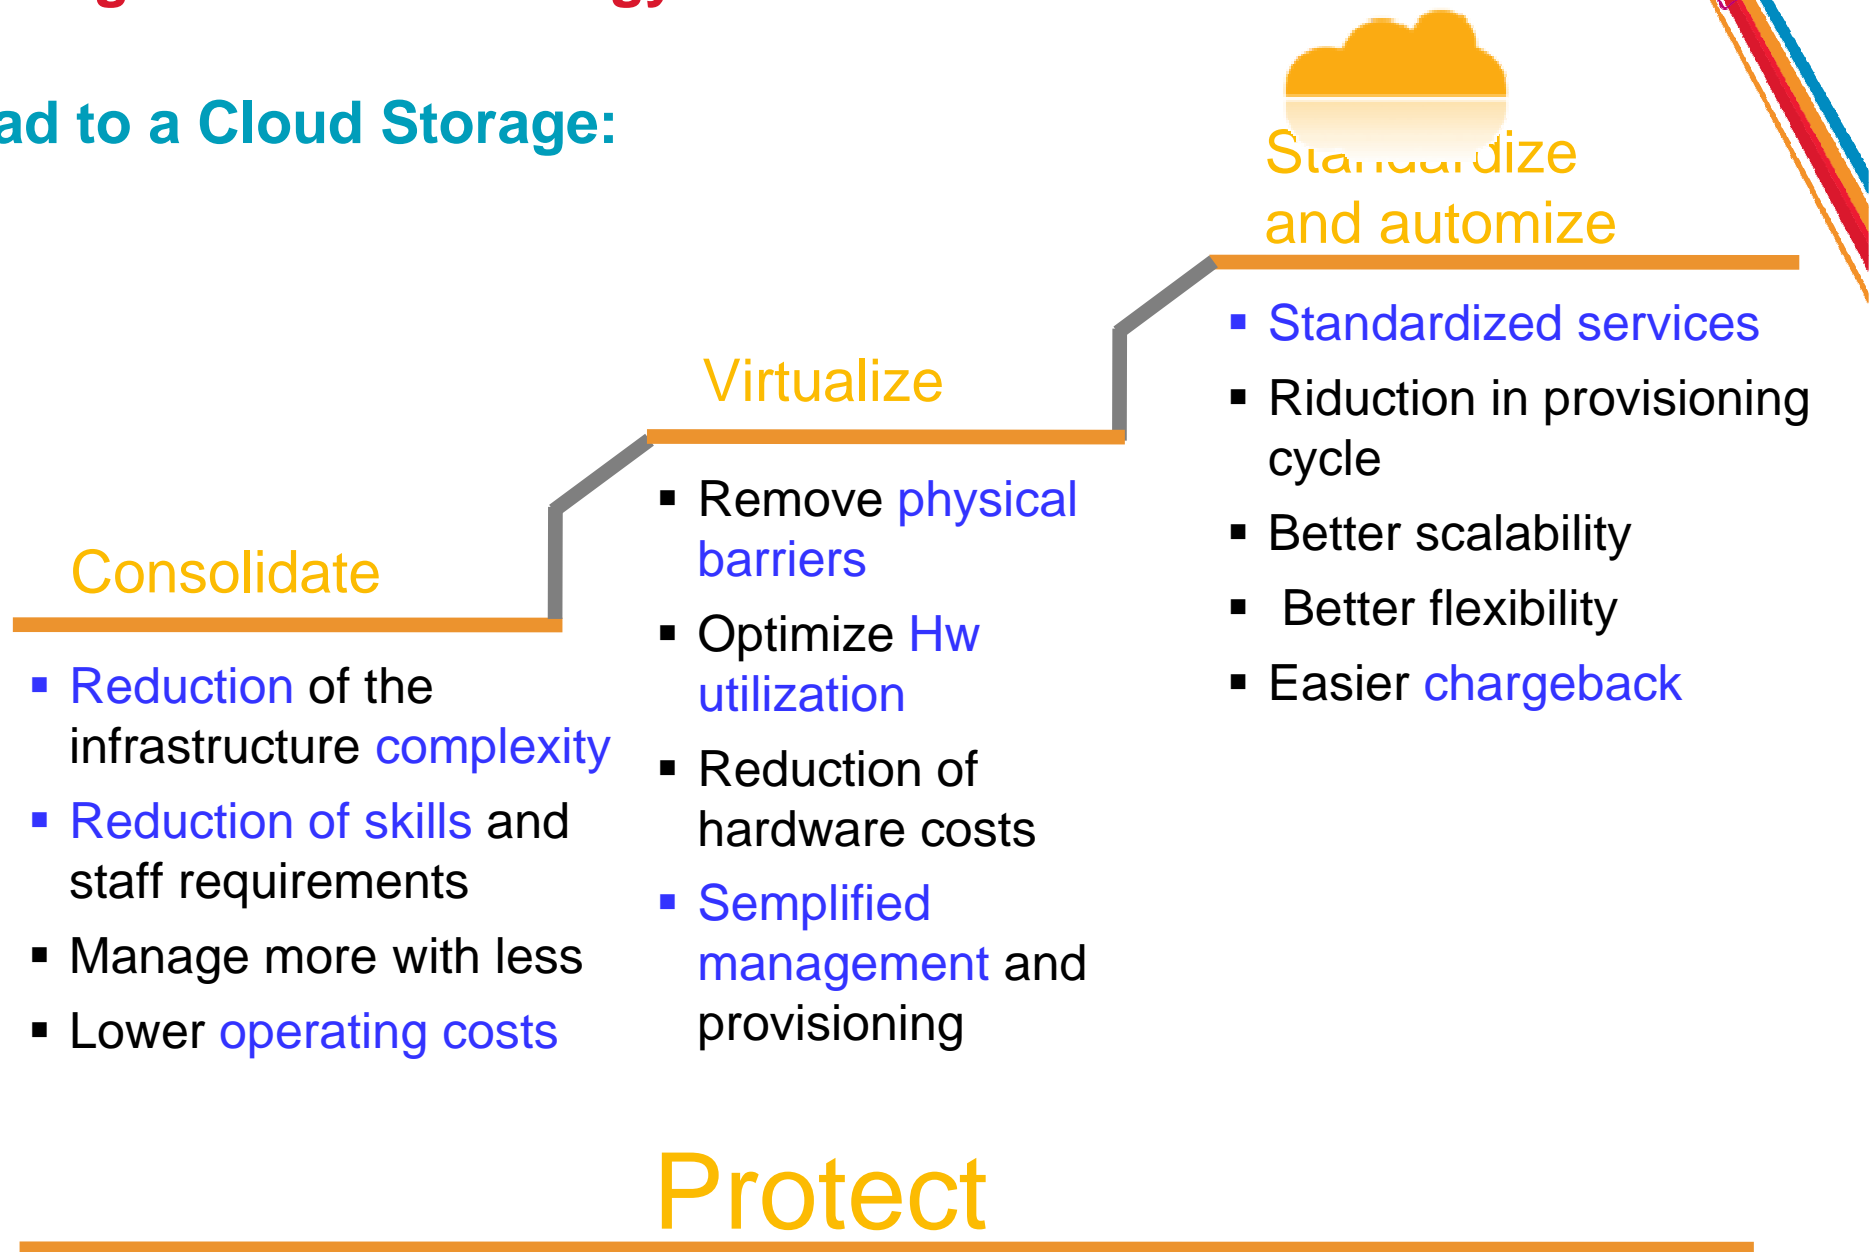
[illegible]

ad to a Cloud Storage:

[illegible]dize
and automize

Standardized services
Riduction in provisioning cycle
Better scalability
Better flexibility
Easier chargeback

Virtualize

Remove physical barriers
Optimize Hw utilization
Reduction of hardware costs
Semplified management and provisioning

Consolidate

Reduction of the infrastructure complexity
Reduction of skills and staff requirements
Manage more with less
Lower operating costs

Protect